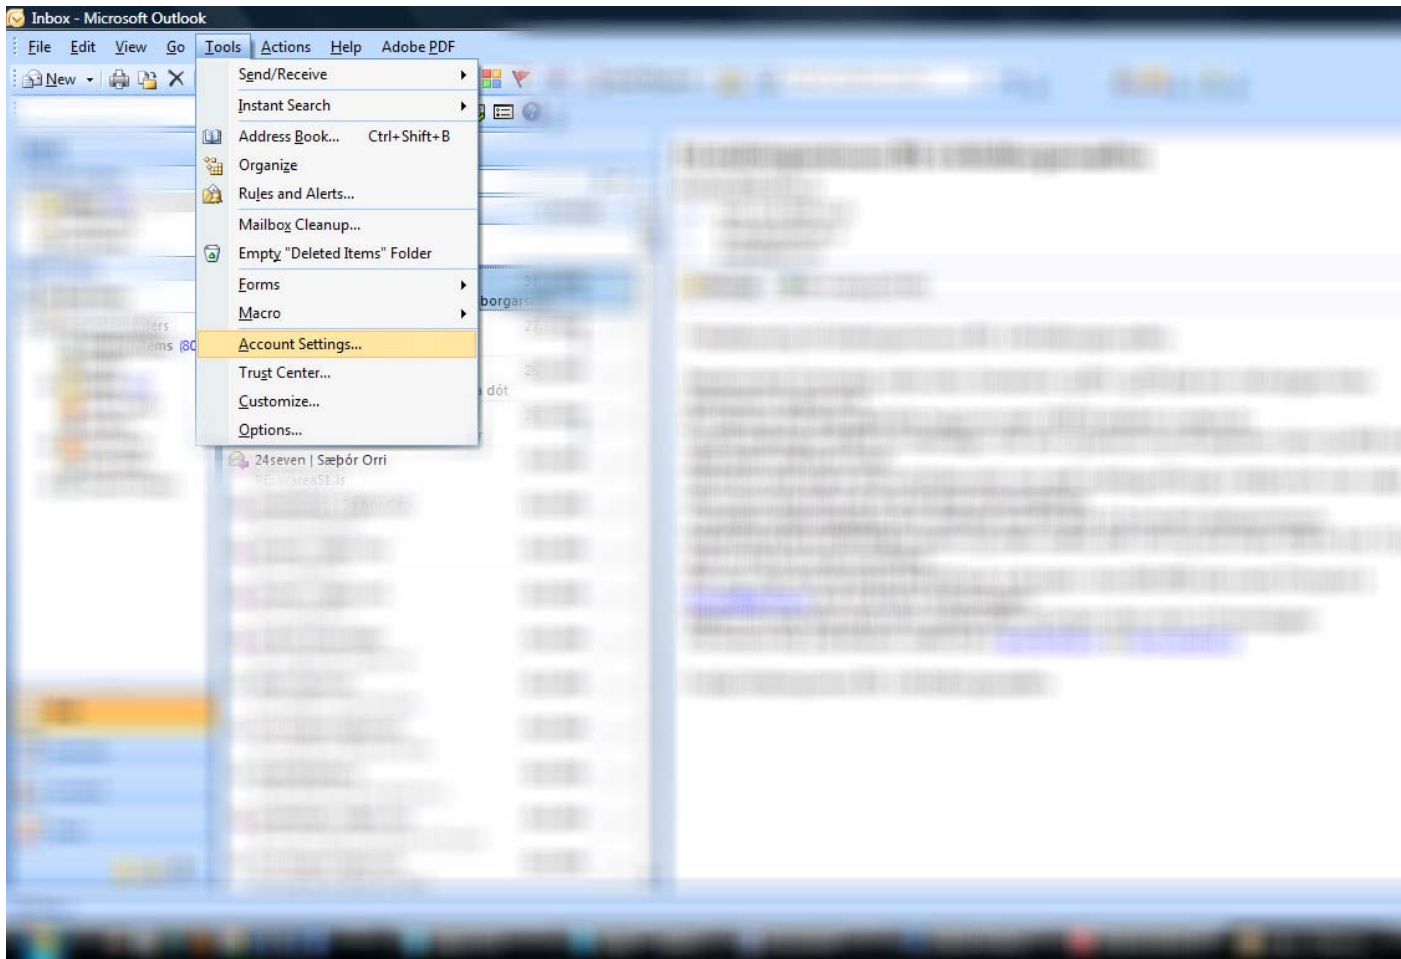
Inbox - Microsoft Outlook

File Edit View Go Tools Actions Help Adobe PDF

New

Send/Receive
Instant Search
Address Book... Ctrl+Shift+B
Organize
Rules and Alerts...
Mailbox Cleanup...
Empty "Deleted Items" Folder
Forms
Macro
Account Settings...
Trust Center...
Customize...
Options...

borgar
dót
24seven | Sæþór Orri
RE: v/area51.is